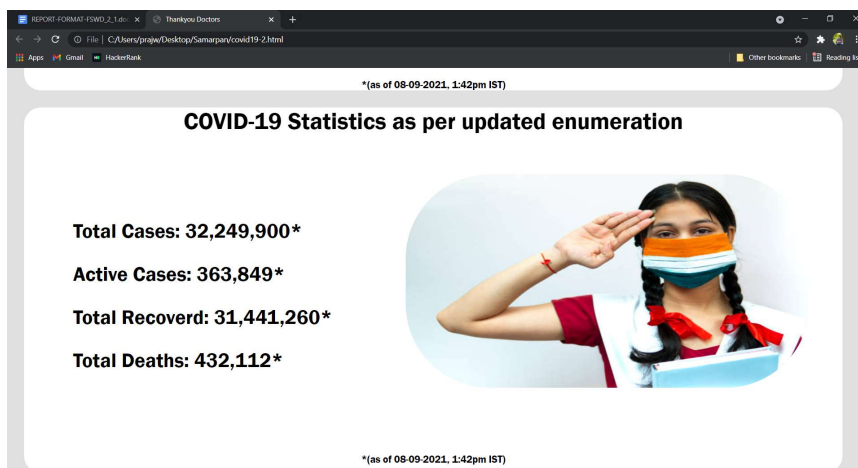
REPORT-FORMAT-FSWD_2_1.doc ×
Thankyou Doctors ×
+

File | C:/Users/prajw/Desktop/Samarpan/covid19-2.html

Apps
Gmail
HackerRank
Other bookmarks
Reading lis

*(as of 08-09-2021, 1:42pm IST)

COVID-19 Statistics as per updated enumeration

Total Cases: 32,249,900*

Active Cases: 363,849*

Total Recoverd: 31,441,260*

Total Deaths: 432,112*

*(as of 08-09-2021, 1:42pm IST)